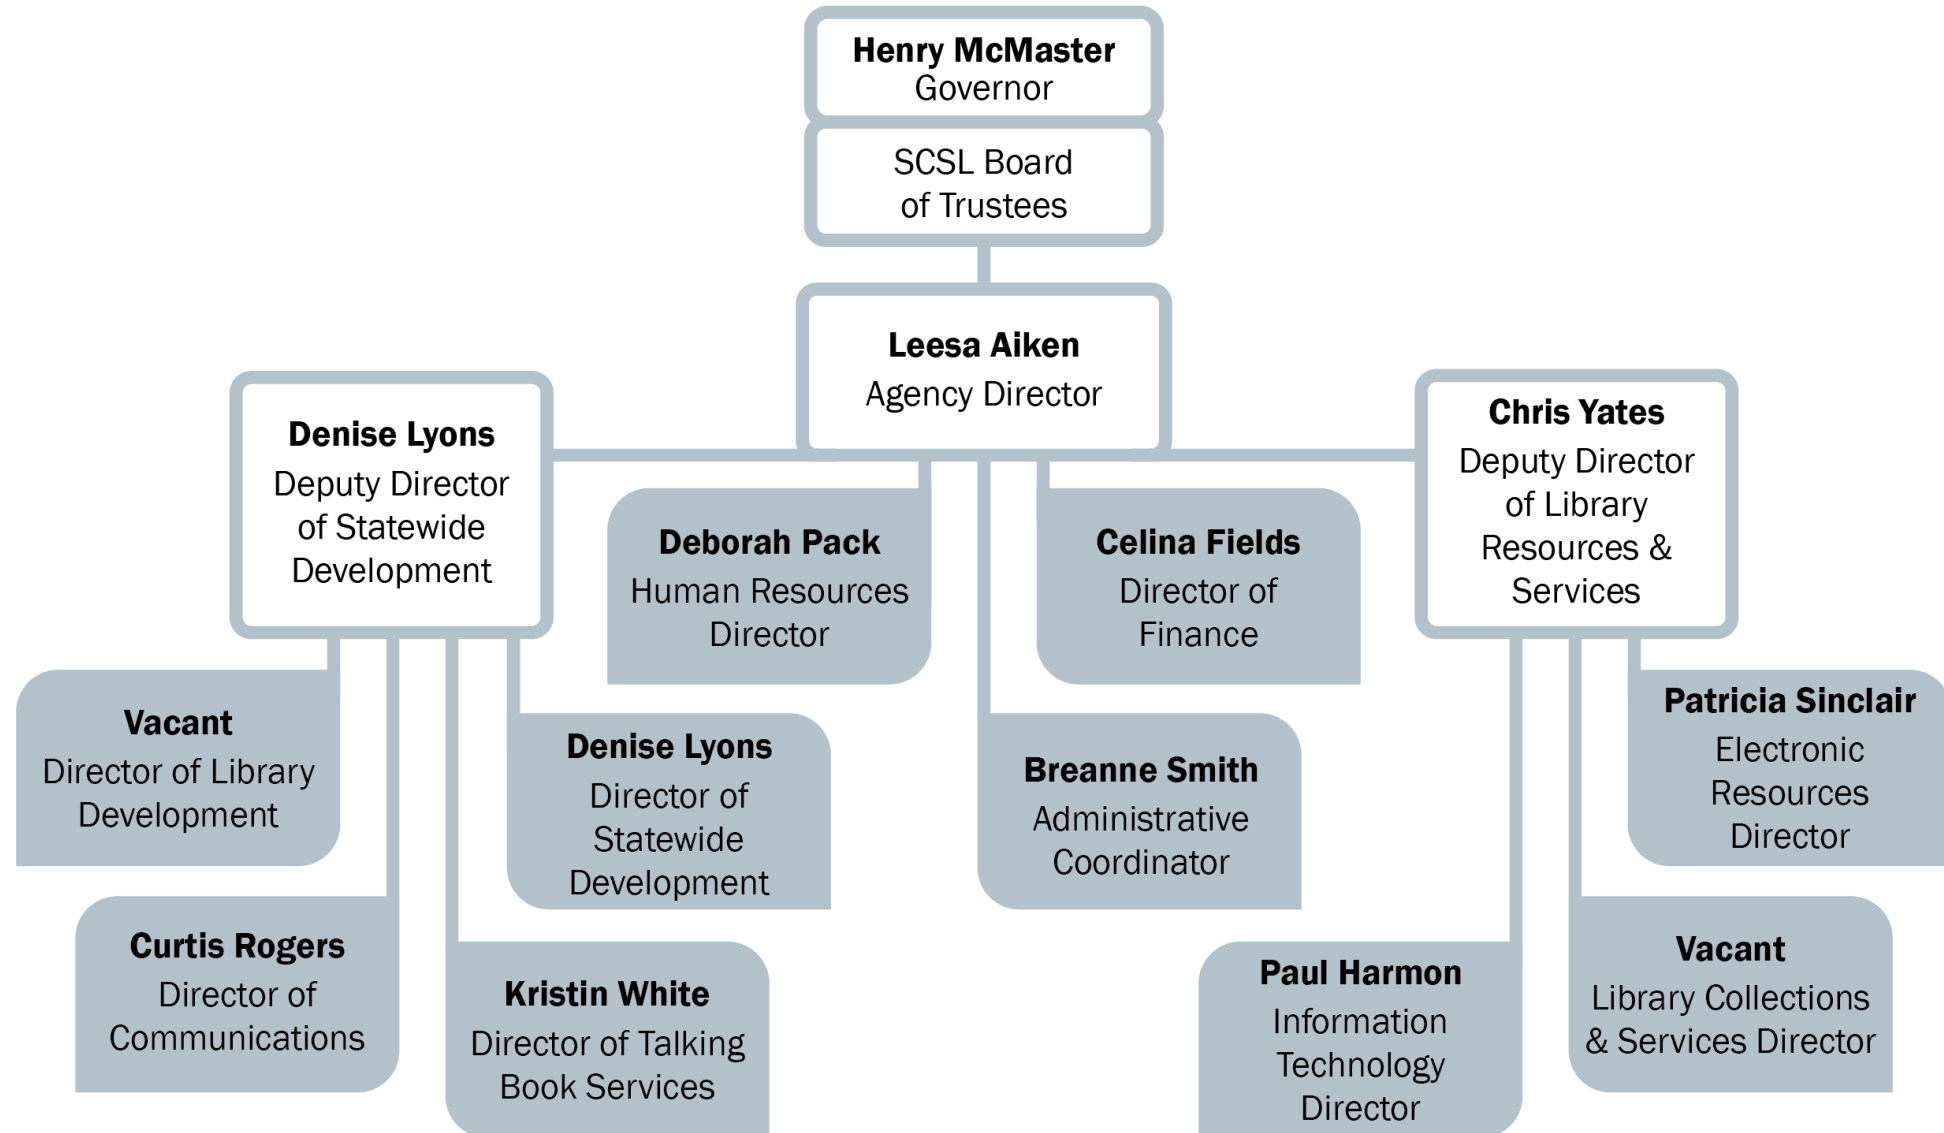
**Henry McMaster**
Governor

SCSL Board of Trustees

**Leesa Aiken**
Agency Director

**Denise Lyons**
Deputy Director of Statewide Development

**Deborah Pack**
Human Resources Director

**Celina Fields**
Director of Finance

**Chris Yates**
Deputy Director of Library Resources & Services

**Vacant**
Director of Library Development

**Denise Lyons**
Director of Statewide Development

**Breanne Smith**
Administrative Coordinator

**Patricia Sinclair**
Electronic Resources Director

**Curtis Rogers**
Director of Communications

**Kristin White**
Director of Talking Book Services

**Paul Harmon**
Information Technology Director

**Vacant**
Library Collections & Services Director